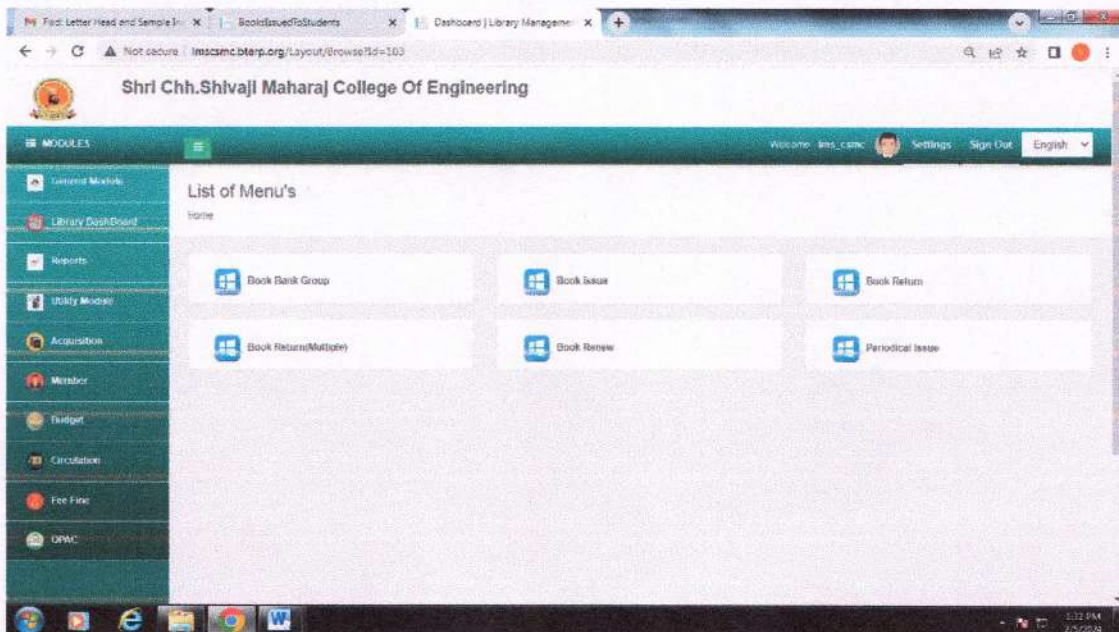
Fwd: Letter Head and Sample In ×
BooksIssuedToStudents ×
Dashboard | Library Manageme ×

Not secure | lmscsmc.bterp.org/Layout/Browse?Id=103

Shri Chh.Shivaji Maharaj College Of Engineering

MODULES

Welcome lms_csmc Settings Sign Out English

General Module
Library DashBoard
Reports
Utility Module
Acquisition
Member
Budget
Circulation
Fee Fine
OPAC

List of Menu's
Home

Book Bank Group
Book Issue
Book Return
Book Return(Multiple)
Book Renew
Periodical Issue

1:32 PM
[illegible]